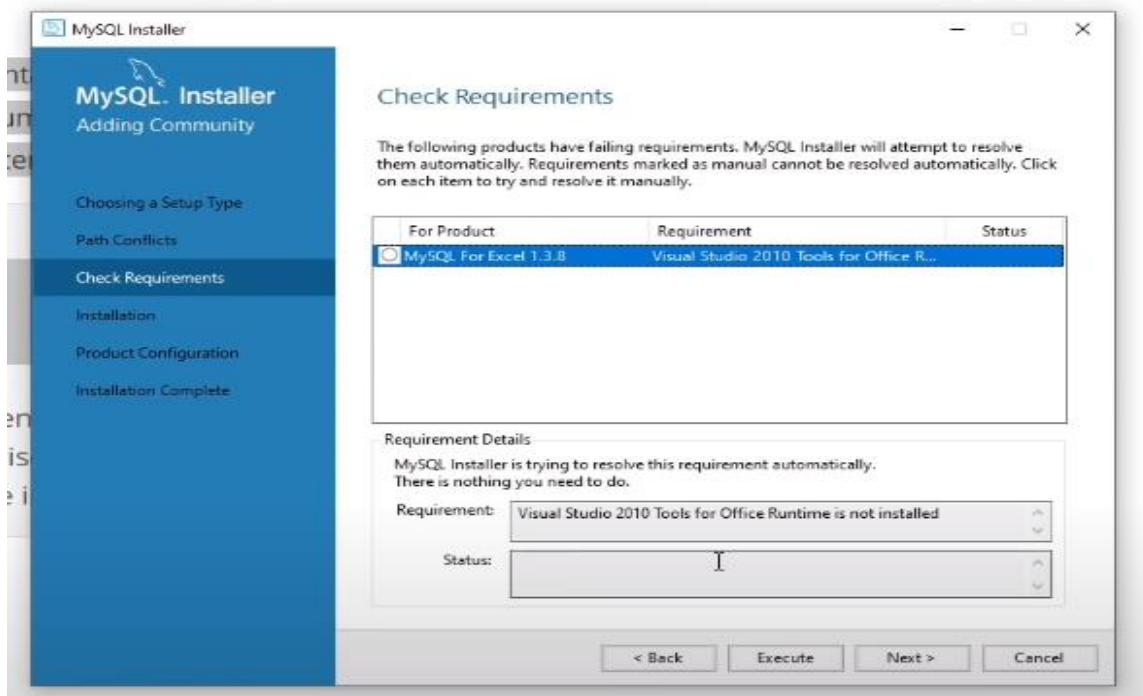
MySQL Installer

MySQL. Installer
Adding Community

Choosing a Setup Type
Path Conflicts
Check Requirements
Installation
Product Configuration
Installation Complete

Check Requirements

The following products have failing requirements. MySQL Installer will attempt to resolve them automatically. Requirements marked as manual cannot be resolved automatically. Click on each item to try and resolve it manually.

| For Product | Requirement | Status |
|---|---|---|
| MySQL For Excel 1.3.8 | Visual Studio 2010 Tools for Office R... | |

Requirement Details

MySQL Installer is trying to resolve this requirement automatically.
There is nothing you need to do.

Requirement: Visual Studio 2010 Tools for Office Runtime is not installed

Status:

< Back   Execute   Next >   Cancel